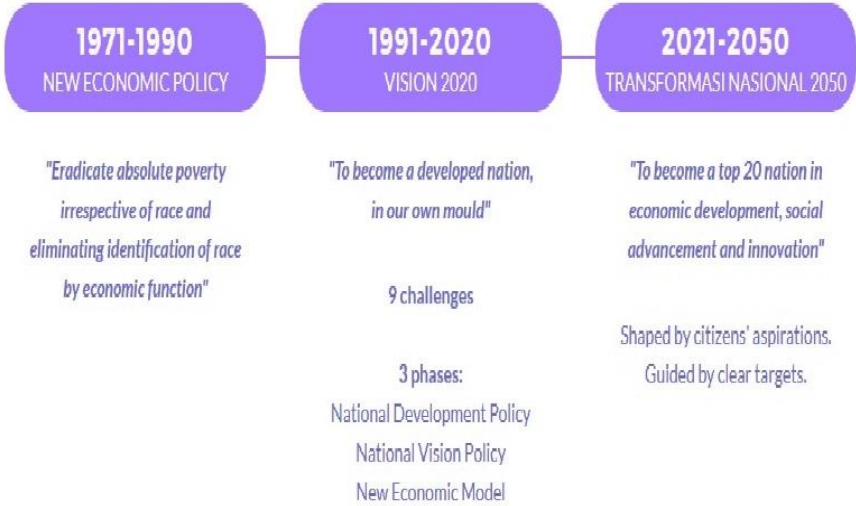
1971-1990
NEW ECONOMIC POLICY

"Eradicate absolute poverty irrespective of race and eliminating identification of race by economic function"

1991-2020
VISION 2020

"To become a developed nation, in our own mould"

9 challenges

3 phases:
National Development Policy
National Vision Policy
New Economic Model

2021-2050
TRANSFORMASI NASIONAL 2050

"To become a top 20 nation in economic development, social advancement and innovation"

Shaped by citizens' aspirations.
Guided by clear targets.